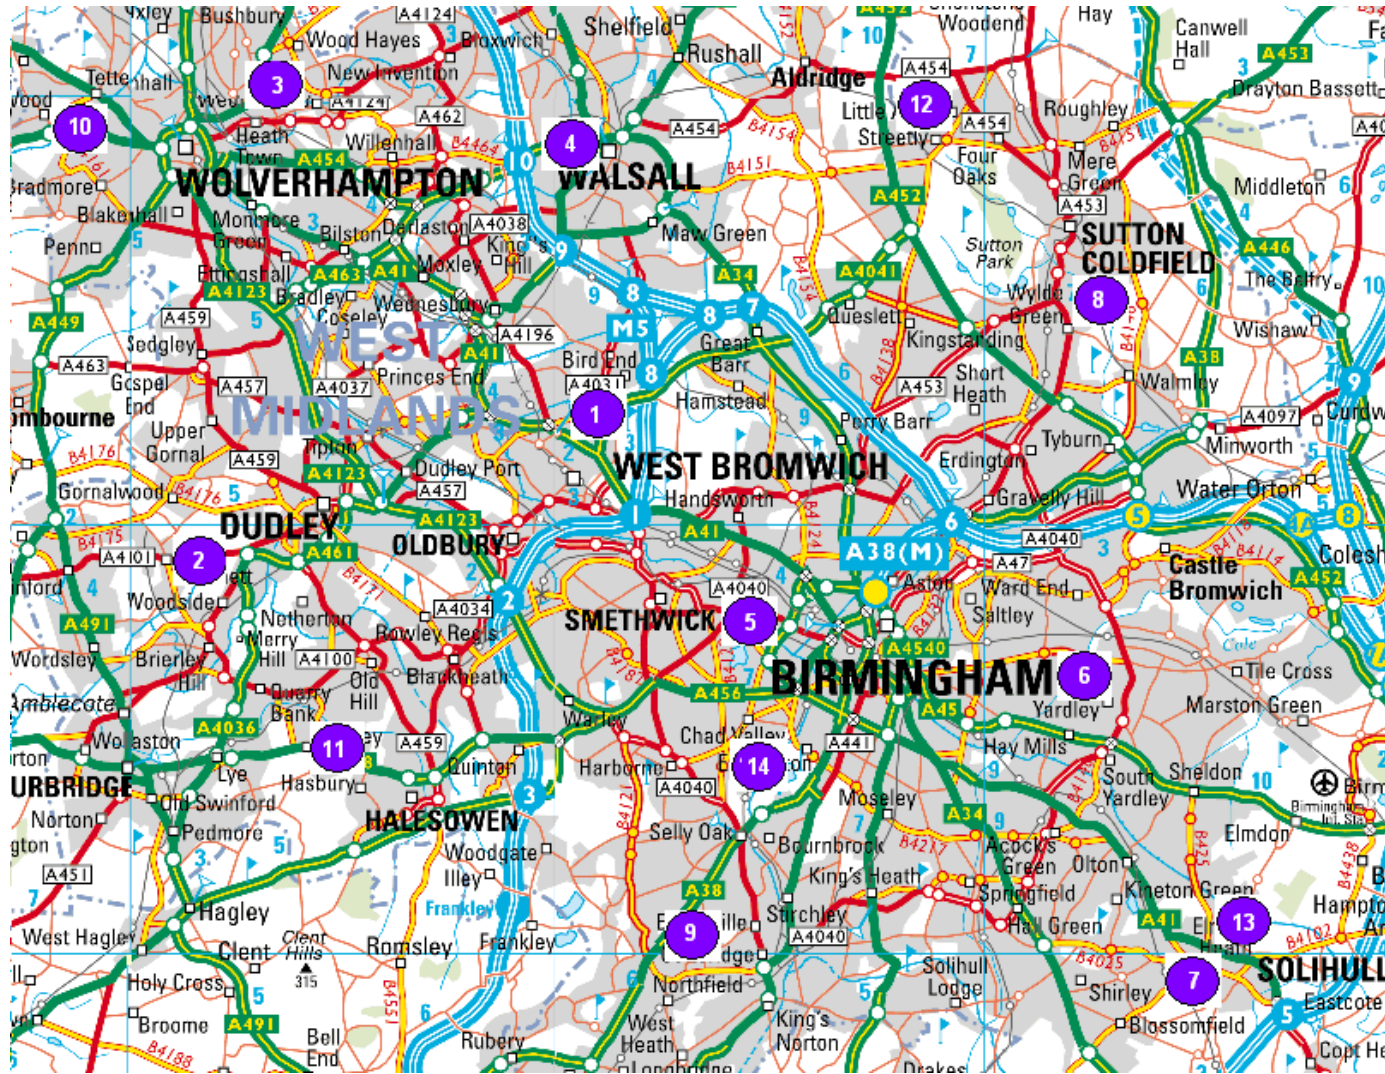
Bushbury
A4124
Wood Hayes
Bloxwich
Shelfield
Rushall
Aldridge
Woodend
Hay
Canwell Hall
A453
Drayton Bassett
Tettenhall
3
New Invention
A4124
A462
Willenhall
B4464
A454
B4154
Little Streetly
12
A454
Roughley
Mere Green
A453
Middleton
10
Heath Town
A454
4
WALSALL
B4151
Four Oaks
WOLVERHAMPTON
Bradmore
Blakenhall
Monmore Green
Bilston
Darlaston
A4038
King's Hill
Maw Green
A452
Sutton Park
SUTTON COLDFIELD
A446
The Belfry
Penn
Ettingshall
A463
A41
Moxley
A34
A4041
Wylde Green
8
Wishaw
A4123
Bradley
Wednesbury
Coseley
M5
Queslett
Kingstanding
A449
A459
WEST
A41
A4196
Great Barr
Sedgley
Bird End
A4031
1
Short Heath
Walmley
A38
A463
Gospel End
A457
A4037
Princes End
MIDLANDS
Hamstead
A453
Perry Barr
A4097
Minworth
Curdworth
Wombourne
Upper Gornal
Tipton
Erdington
Tyburn
B4176
A459
Dudley Port
WEST BROMWICH
Gornalwood
B4176
A4123
A457
Handsworth
Gravelly Hill
Water Orton
DUDLEY
A4123
OLDBURY
A38(M)
A4040
Coleshill
A4101
2
A461
A41
A47
Castle Bromwich
A452
Woodside
Netherton
A4034
Rowley Regis
A4040
SMETHWICK
5
Aston
Ward End
Saltley
A491
Merry Hill
A4100
A4540
Tile Cross
Wordsley
Brierley Hill
Quarry Bank
Old Hill
Blackheath
BIRMINGHAM
6
Marston Green
Amblecote
A4036
A456
Warley
Yardley
A45
Wollaston
11
A459
Chad Valley
A441
Hay Mills
STOURBRIDGE
Lye
Hasbury
Quinton
Harborne
14
A4040
South Yardley
Sheldon
Old Swinford
Moseley
Birmingham Int. Stn
Norton
Pedmore
HALESOWEN
Selly Oak
A34
Acock's Green
Olton
Elmdon
Woodgate
Bournbrook
Illey
King's Heath
Springfield
Kineton Green
A451
Frankley
A38
Stirchley
A4040
A41
13
Hampton
Hagley
9
Hall Green
West Hagley
Clent Hills
Clent
315
Romsley
Frankley
Solihull Lodge
B4025
7
SOLIHULL
Holy Cross
Shirley
Eastcote
Broome
A491
Northfield
Bell End
Rubery
West Heath
King's Norton
Blossomfield
B4188
B4551
Drakes